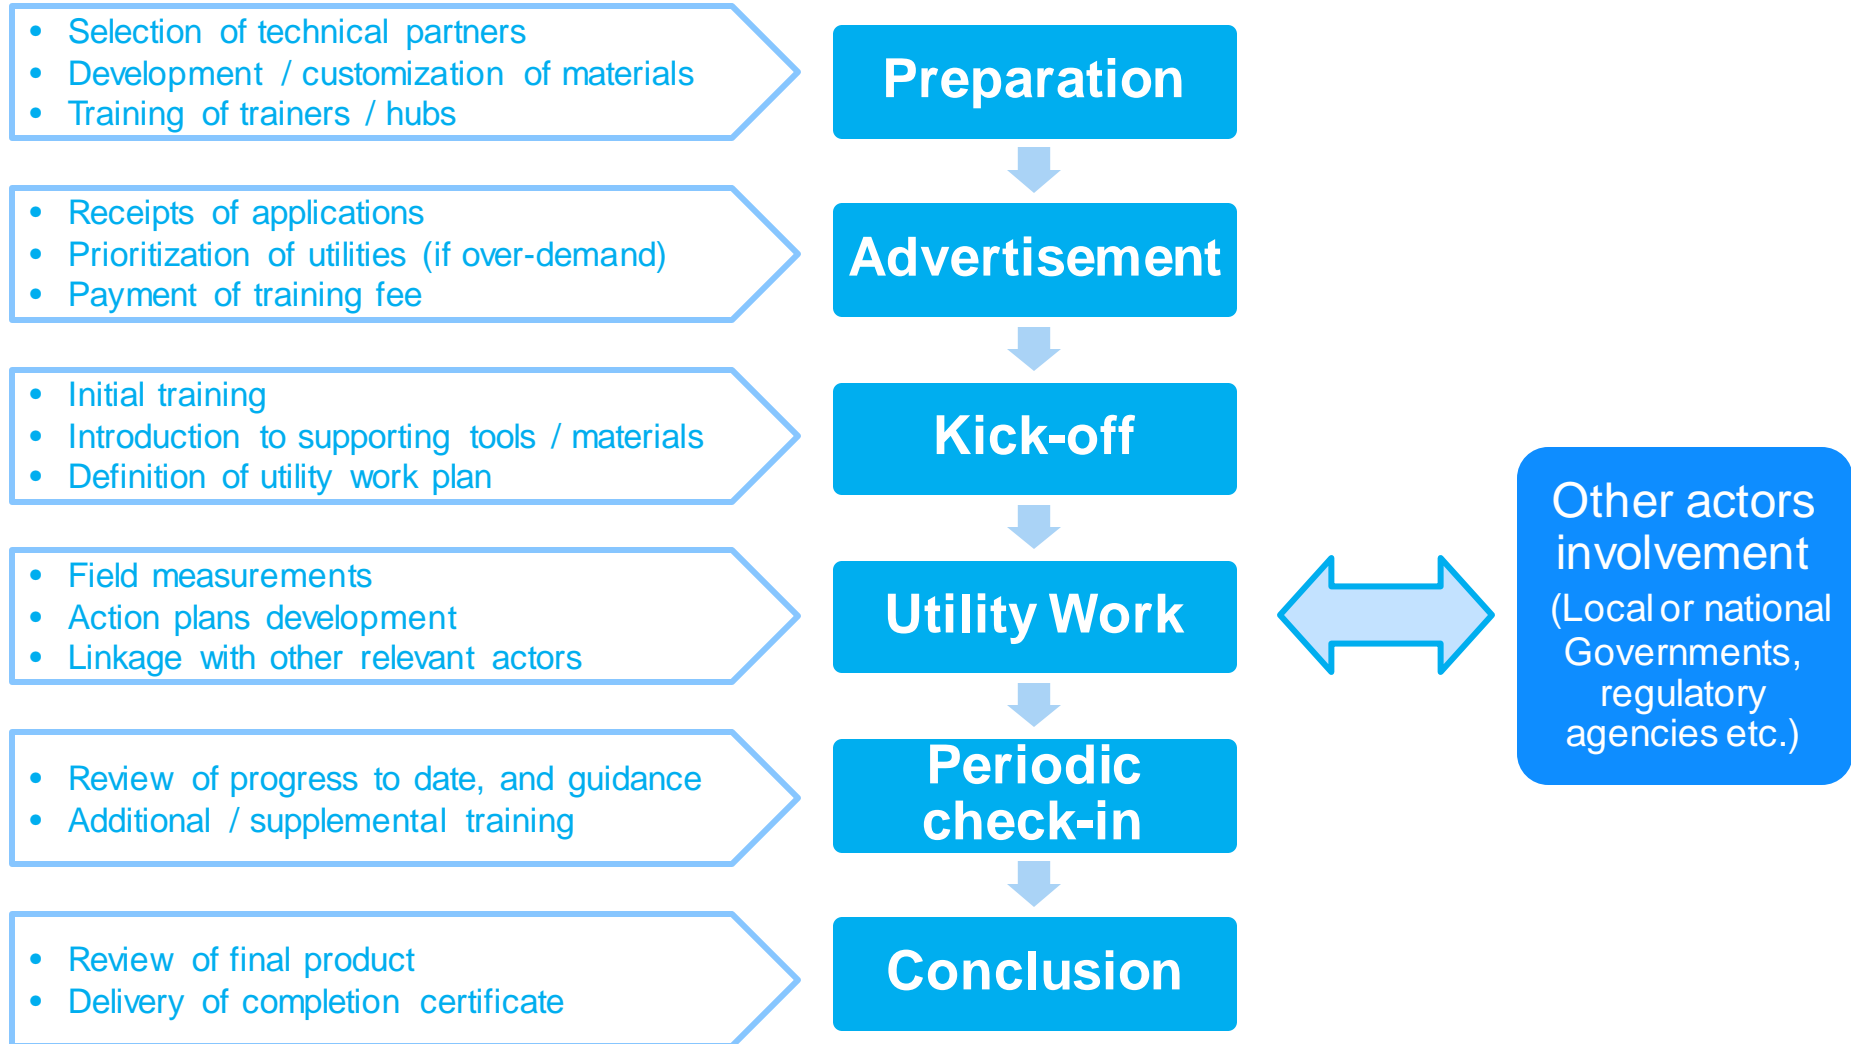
- Selection of technical partners
- Development / customization of materials
- Training of trainers / hubs

Preparation

- Receipts of applications
- Prioritization of utilities (if over-demand)
- Payment of training fee

Advertisement

- Initial training
- Introduction to supporting tools / materials
- Definition of utility work plan

Kick-off

- Field measurements
- Action plans development
- Linkage with other relevant actors

Utility Work

Other actors involvement (Local or national Governments, regulatory agencies etc.)

- Review of progress to date, and guidance
- Additional / supplemental training

Periodic check-in

- Review of final product
- Delivery of completion certificate

Conclusion